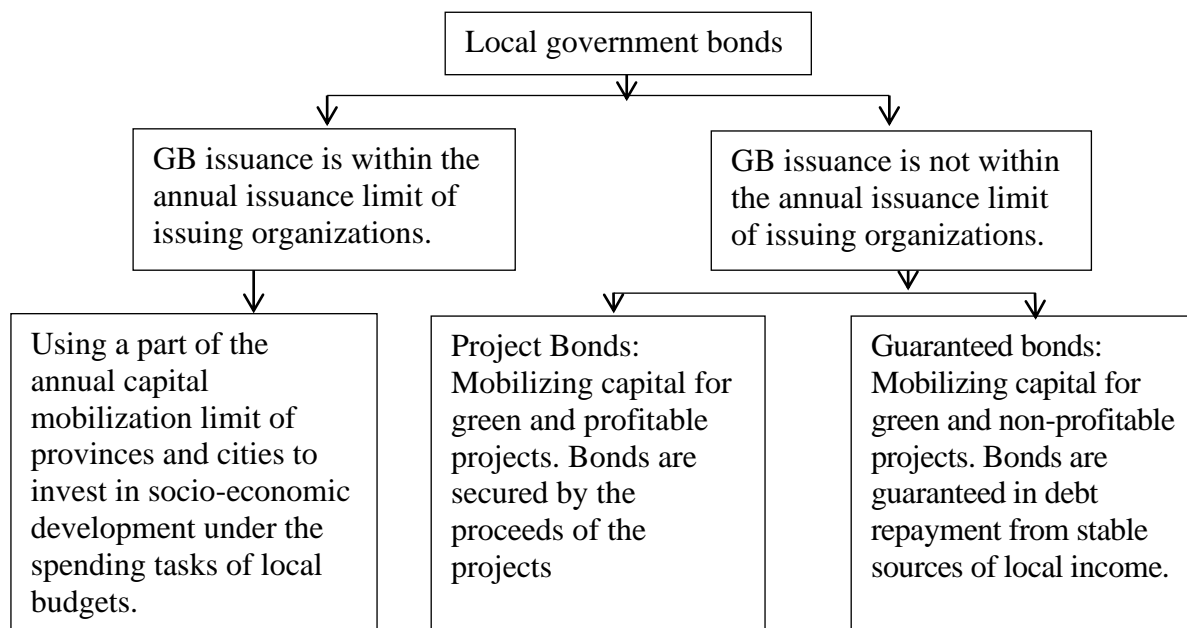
Local government bonds

GB issuance is within the annual issuance limit of issuing organizations.

GB issuance is not within the annual issuance limit of issuing organizations.

Using a part of the annual capital mobilization limit of provinces and cities to invest in socio-economic development under the spending tasks of local budgets.

Project Bonds: Mobilizing capital for green and profitable projects. Bonds are secured by the proceeds of the projects

Guaranteed bonds: Mobilizing capital for green and non-profitable projects. Bonds are guaranteed in debt repayment from stable sources of local income.